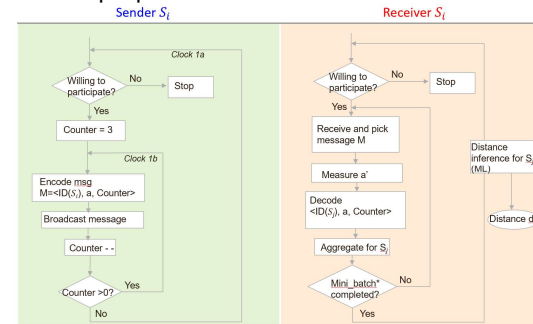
Sender $S_i$

Receiver $S_i$

Clock 1a

Willing to participate?

No

Stop

Yes

Counter = 3

Clock 1b

Encode msg M=<ID($S_i$), a, Counter>

Broadcast message

Counter - -

Counter >0?

Yes

No

Willing to participate?

No

Stop

Yes

Receive and pick message M

Measure a'

Decode <ID($S_j$), a, Counter>

Aggregate for $S_j$

Mini_batch* completed?

No

Yes

Distance inference for $S_j$ (ML)

Distance d